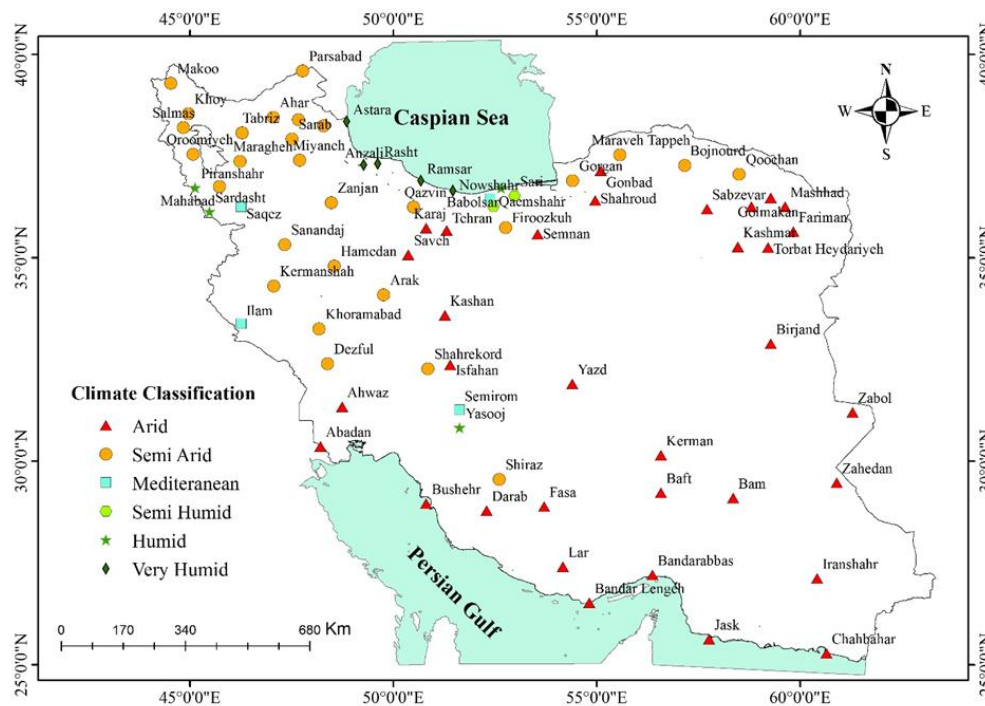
45°0'0"E 50°0'0"E 55°0'0"E 60°0'0"E

40°0'0"N 35°0'0"N 30°0'0"N 25°0'0"N

N W E S

Caspian Sea

Persian Gulf

Makoo
Parsabad
Khoy
Salmas
Ahar
Tabriz
Sarab
Astara
Oroomiyeh
Maragheh
Miyanch
Anzali
Rasht
Piranshahr
Sardasht
Mahabad
Saqcz
Zanjan
Ramsar
Qazvin
Nowshahr
Sari
Babolsar
Qaemshahr
Karaj
Tehran
Firoozkuh
Savch
Sanandaj
Hamedan
Kermanshah
Arak
Ilam
Khoramabad
Dezful
Kashan
Shahrekord
Isfahan
Ahwaz
Semirom
Yasooj
Abadan
Maraveh Tappeh
Bojnourd
Gorgan
Gonbad
Shahroud
Qoochan
Sabzevar
Mashhad
Golmakan
Fariman
Kashmar
Torbat Heydariyeh
Semnan
Birjand
Yazd
Zabol
Kerman
Shiraz
Zahedan
Baft
Bam
Bushehr
Darab
Fasa
Lar
Bandarabbas
Bandar Lengeh
Iranshahr
Jask
Chahbahar

Climate Classification
Arid
Semi Arid
Mediteranean
Semi Humid
Humid
Very Humid

0 170 340 680 Km